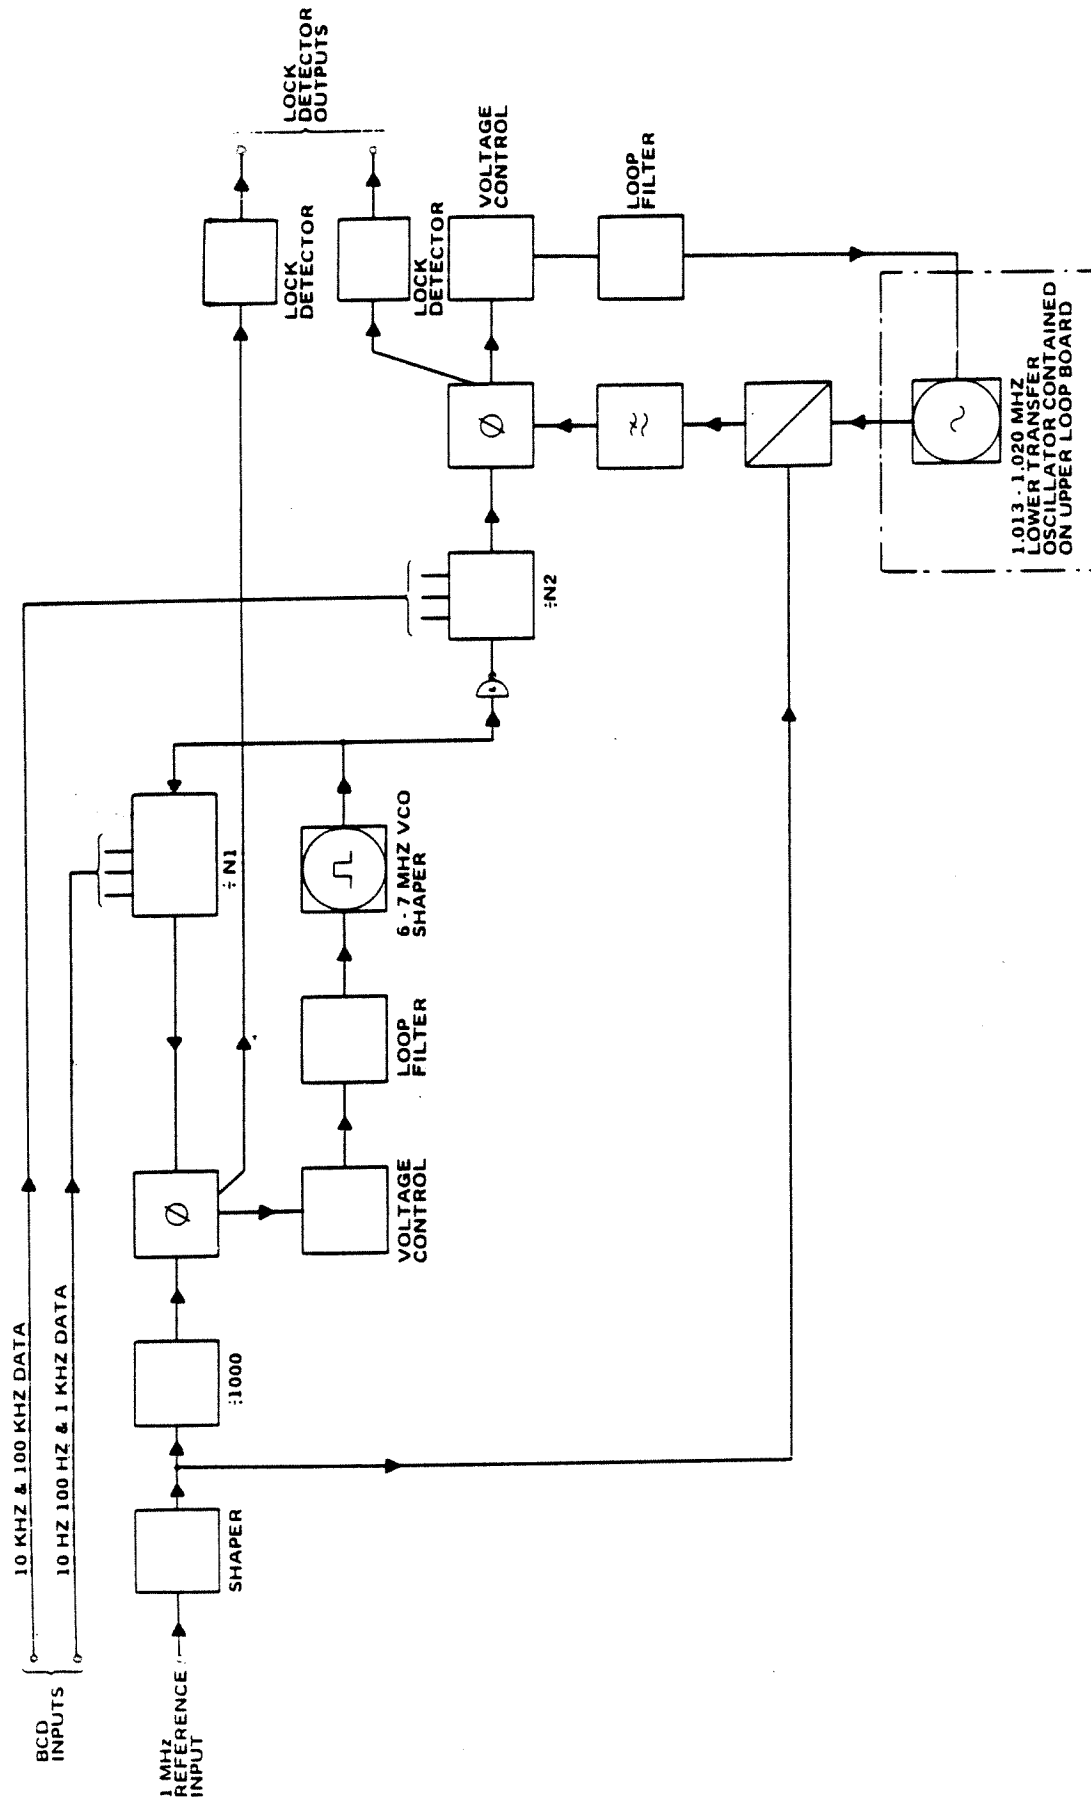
BCD INPUTS

10 KHZ & 100 KHZ DATA

10 HZ 100 HZ & 1 KHZ DATA

1 MHz REFERENCE INPUT

SHAPER

÷1000

Ø

VOLTAGE CONTROL

LOOP FILTER

6 - 7 MHZ VCO SHAPER

÷ N1

÷N2

Ø

LOCK DETECTOR

LOCK DETECTOR

LOCK DETECTOR OUTPUTS

VOLTAGE CONTROL

LOOP FILTER

1.013 - 1.020 MHZ LOWER TRANSFER OSCILLATOR CONTAINED ON UPPER LOOP BOARD